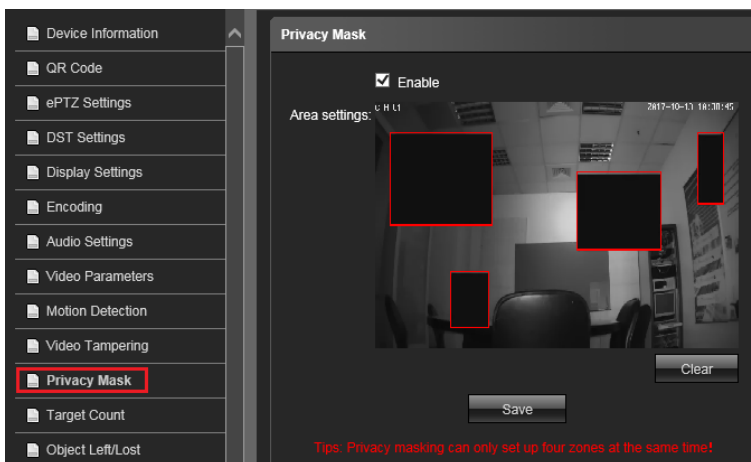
Device Information
QR Code
ePTZ Settings
DST Settings
Display Settings
Encoding
Audio Settings
Video Parameters
Motion Detection
Video Tampering
Privacy Mask
Target Count
Object Left/Lost

Privacy Mask

Enable

Area settings:

CH L1

2017-10-13 18:30:45

Clear

Save

Tips: Privacy masking can only set up four zones at the same time!